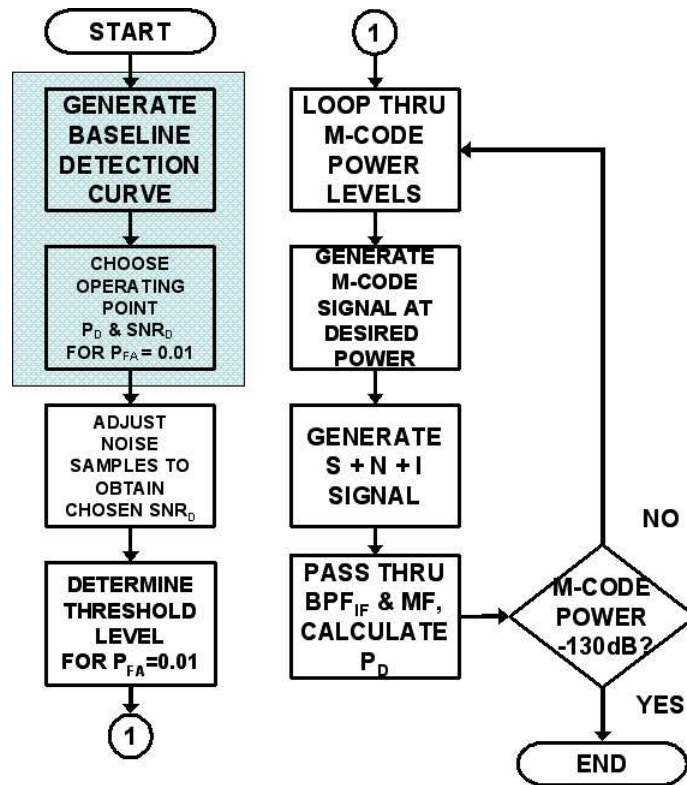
START

GENERATE BASELINE DETECTION CURVE

CHOOSE OPERATING POINT $P_D$ & $SNR_D$ FOR $P_{FA} = 0.01$

ADJUST NOISE SAMPLES TO OBTAIN CHOSEN $SNR_D$

DETERMINE THRESHOLD LEVEL FOR $P_{FA}=0.01$

1

1

LOOP THRU M-CODE POWER LEVELS

GENERATE M-CODE SIGNAL AT DESIRED POWER

GENERATE S + N + I SIGNAL

PASS THRU $BPF_{IF}$ & MF, CALCULATE $P_D$

M-CODE POWER -130dB?

NO

YES

END